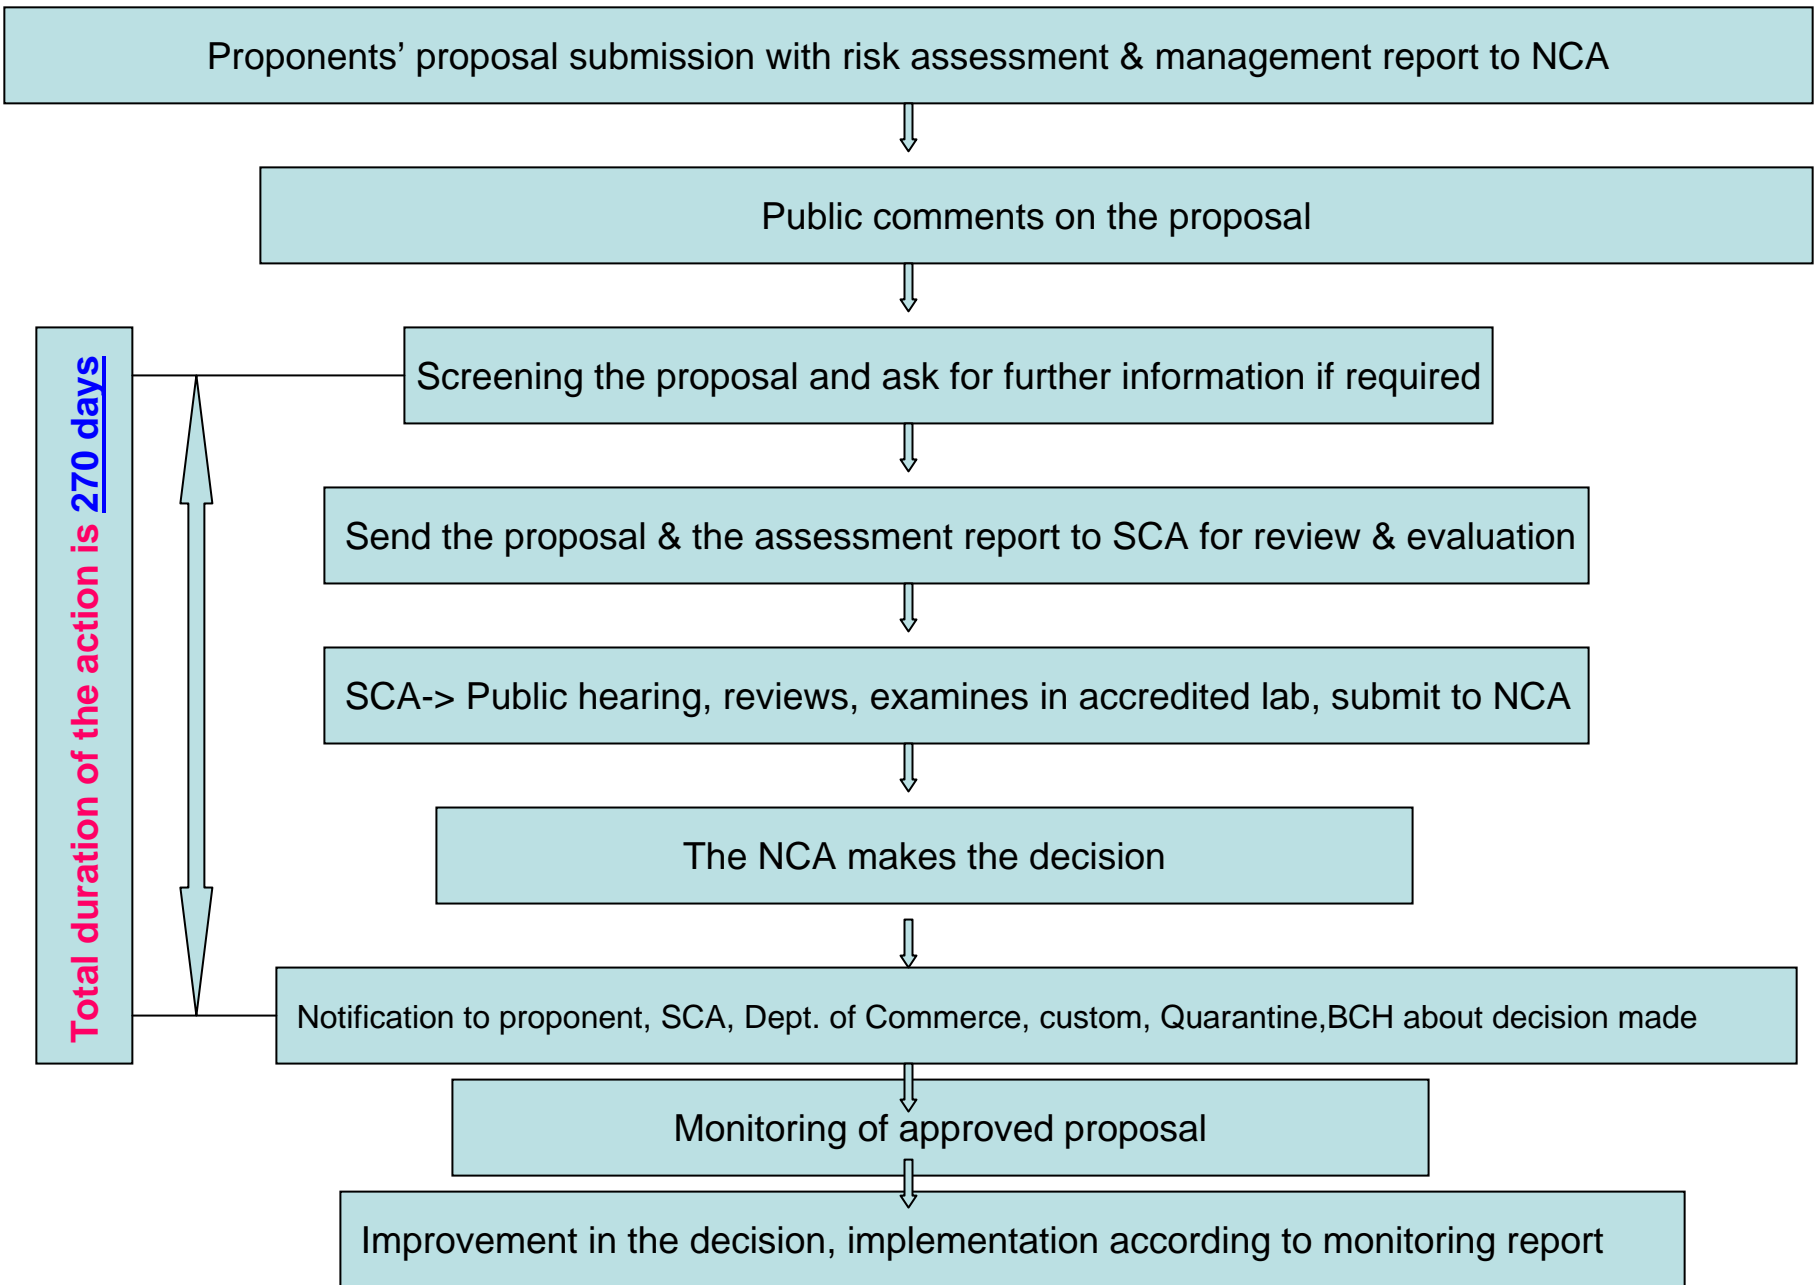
Proponents' proposal submission with risk assessment & management report to NCA

Public comments on the proposal

Total duration of the action is 270 days

Screening the proposal and ask for further information if required

Send the proposal & the assessment report to SCA for review & evaluation

SCA-> Public hearing, reviews, examines in accredited lab, submit to NCA

The NCA makes the decision

Notification to proponent, SCA, Dept. of Commerce, custom, Quarantine,BCH about decision made

Monitoring of approved proposal

Improvement in the decision, implementation according to monitoring report